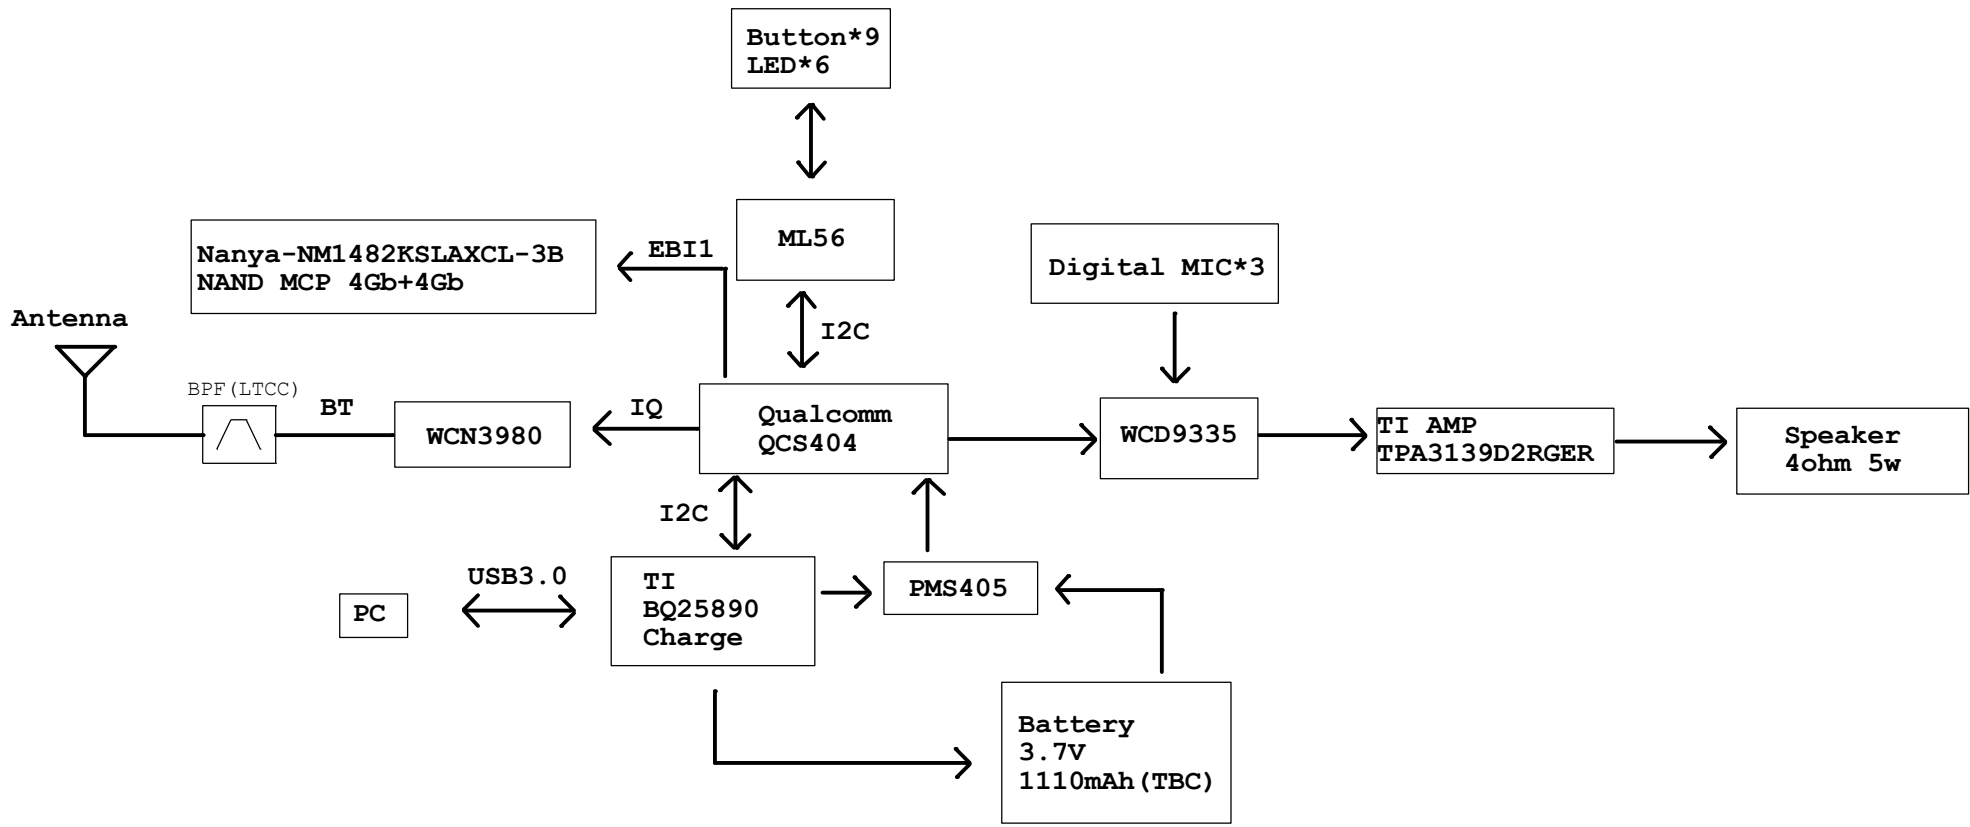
Button*9
LED*6

ML56

Nanya-NM1482KSLAXCL-3B
NAND MCP 4Gb+4Gb

EBI1

Digital MIC*3

I2C

Antenna

BPF(LTCC)

BT

WCN3980

IQ

Qualcomm
QCS404

WCD9335

TI AMP
TPA3139D2RGER

Speaker
4ohm 5w

I2C

USB3.0

PC

TI
BQ25890
Charge

PMS405

Battery
3.7V
1110mAh(TBC)